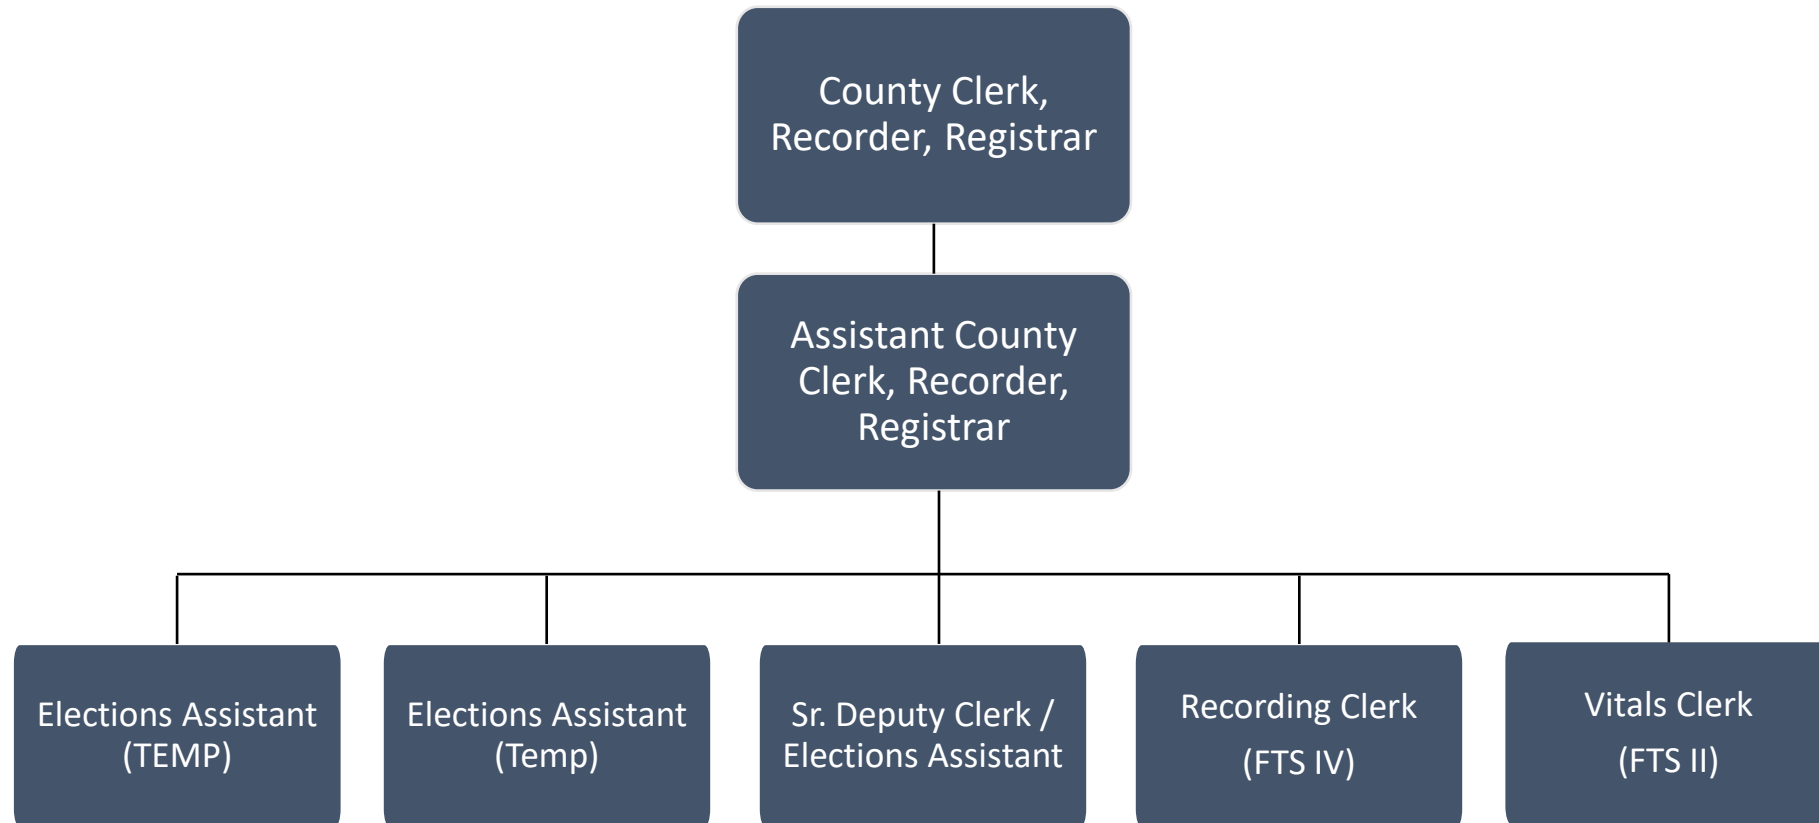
County Clerk, Recorder, Registrar

Assistant County Clerk, Recorder, Registrar

Elections Assistant (TEMP)

Elections Assistant (Temp)

Sr. Deputy Clerk / Elections Assistant

Recording Clerk (FTS IV)

Vitals Clerk (FTS II)